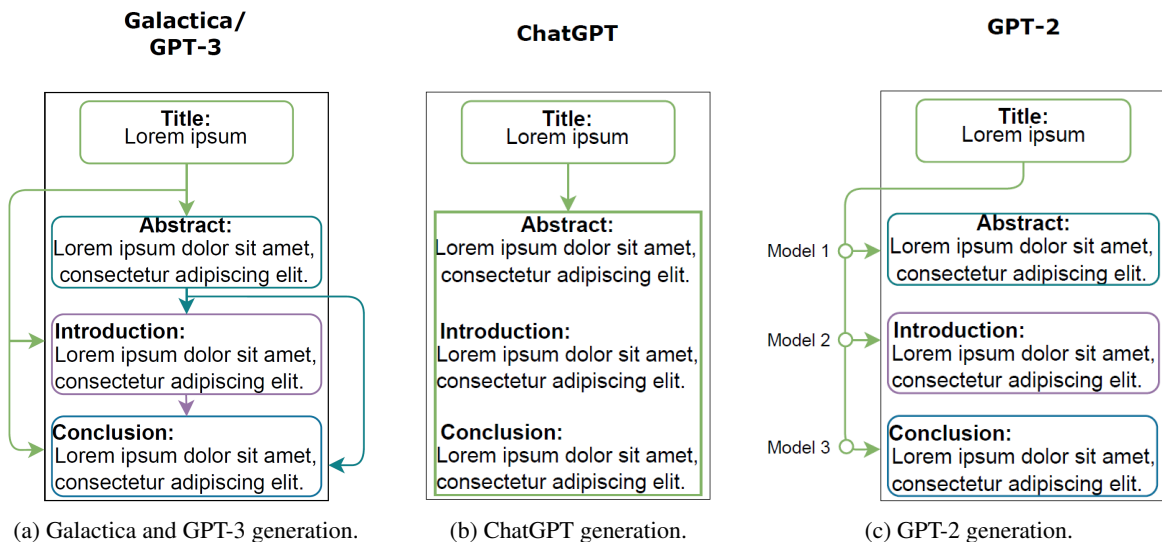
Galactica/ GPT-3

Title:
Lorem ipsum

Abstract:
Lorem ipsum dolor sit amet, consectetur adipiscing elit.

Introduction:
Lorem ipsum dolor sit amet, consectetur adipiscing elit.

Conclusion:
Lorem ipsum dolor sit amet, consectetur adipiscing elit.

(a) Galactica and GPT-3 generation.

ChatGPT

Title:
Lorem ipsum

Abstract:
Lorem ipsum dolor sit amet, consectetur adipiscing elit.

Introduction:
Lorem ipsum dolor sit amet, consectetur adipiscing elit.

Conclusion:
Lorem ipsum dolor sit amet, consectetur adipiscing elit.

(b) ChatGPT generation.

GPT-2

Title:
Lorem ipsum

Model 1

Abstract:
Lorem ipsum dolor sit amet, consectetur adipiscing elit.

Model 2

Introduction:
Lorem ipsum dolor sit amet, consectetur adipiscing elit.

Model 3

Conclusion:
Lorem ipsum dolor sit amet, consectetur adipiscing elit.

(c) GPT-2 generation.